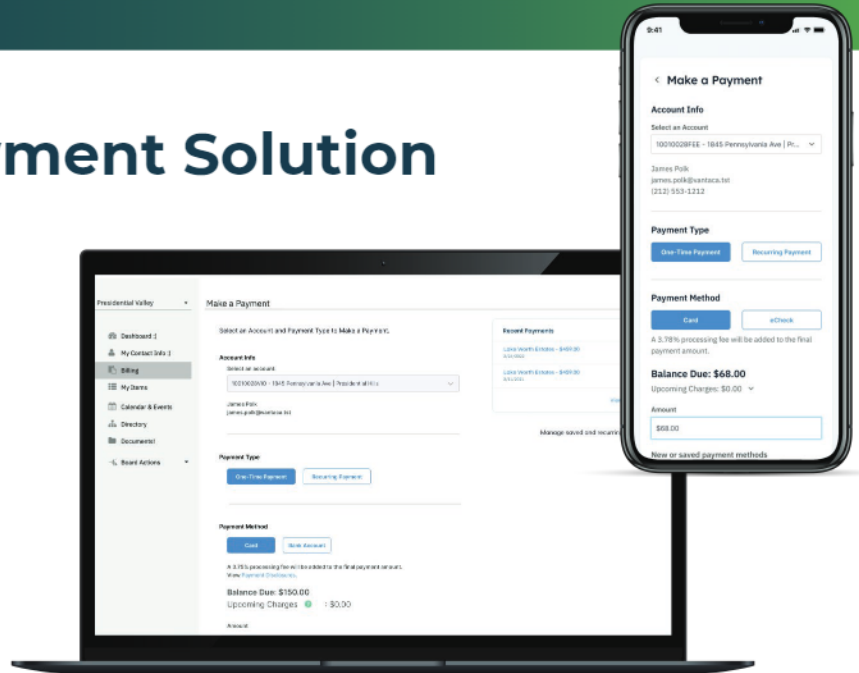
yment Solution

Presidential Valley

Dashboard
My Contact Info
Billing
My Items
Calendar & Events
Directory
Documents
Board Actions

Make a Payment

Select an Account and Payment Type to Make a Payment.

Account Info
Select an account
10010020410 - 1845 Pennsylvania Ave | President al Hills
James Polk
james.polk@vantaca.tst

Payment Type
One-Time Payment
Recurring Payment

Payment Method
Card
Bank Account
A 3.78% processing fee will be added to the final payment amount.
View Payment Disclosures.
Balance Due: $150.00
Upcoming Charges : $0.00
Amount

Recent Payments
Lake Worth Estates - $400.00
Lake Worth Estates - $400.00
View
Manage saved and recurrin

9:41
< Make a Payment
Account Info
Select an Account
10010028FEE - 1845 Pennsylvania Ave | Pr...
James Polk
james.polk@vantaca.tst
(212) 553-1212

Payment Type
One-Time Payment
Recurring Payment

Payment Method
Card
eCheck
A 3.78% processing fee will be added to the final payment amount.
Balance Due: $68.00
Upcoming Charges: $0.00
Amount
$68.00
New or saved payment methods